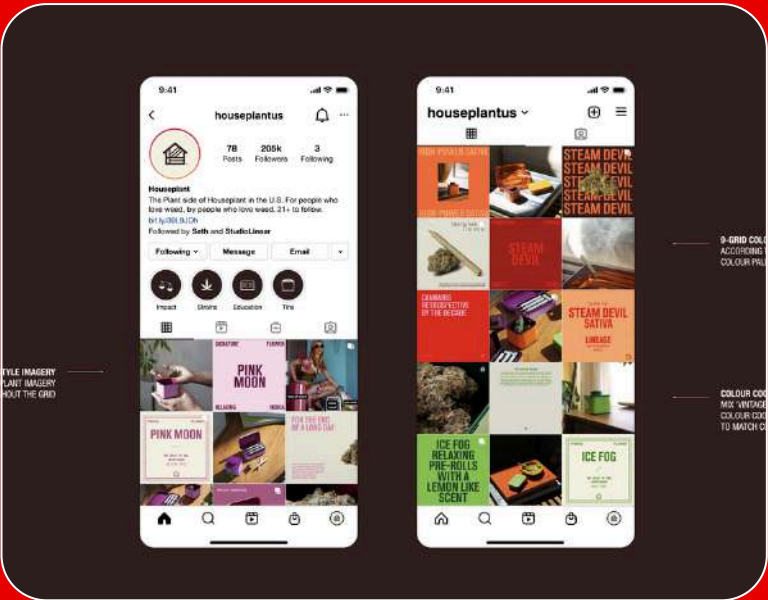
9:41

houseplantus

78 Posts
205k Followers
3 Following

Houseplant
The Plant side of Houseplant in the U.S. For people who love weed, by people who love weed. 21+ to follow.
bit.ly/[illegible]
Followed by Seth and StudioLinear

Following
Message
Email

Impact
Strains
Education
Tins

SIGNATURE
FLOWER
PINK MOON
RELAXING
INDICA

PINK MOON

FOR THE END OF A LOVED DAY

STYLE IMAGERY
PLANT IMAGERY
HOUT THE GRID

9:41

houseplantus

HIGH POWER SATIVA

STEAM DEVIL
STEAM DEVIL
STEAM DEVIL
STEAM DEVIL
STEAM DEVIL

STEAM DEVIL

CANNABIS RETROSPECTIVE BY THE DECADE

STEAM DEVIL SATIVA

LINEAGE

ICE FOG RELAXING PRE-ROLLS WITH A LEMON LIKE SCENT

ICE FOG

9-GRID COLO
ACCORDING
COLOUR PAL

COLOUR COO
MIX 'VINTAGE
COLOUR COO
TO MATCH C